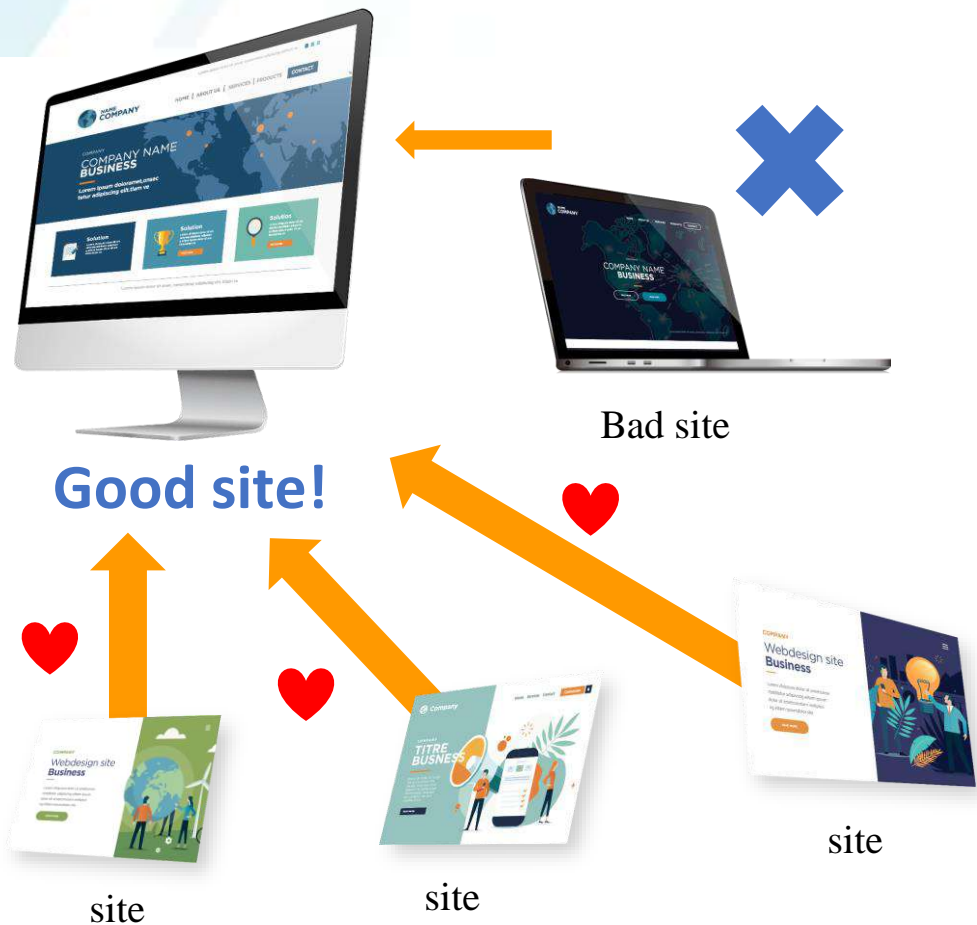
NAME COMPANY

HOME | ABOUT US | SERVICES | PRODUCTS | CONTACT

COMPANY NAME BUSINESS

Lorem ipsum dolor sit amet, consectetur adipiscing elit. Nam eu

Solution

Solution

Solution

COMPANY NAME BUSINESS

Bad site

Good site!

COMPANY

Webdesign site Business

Company

TITRE BUSINESS

COMPANY

Webdesign site Business

site

site

site